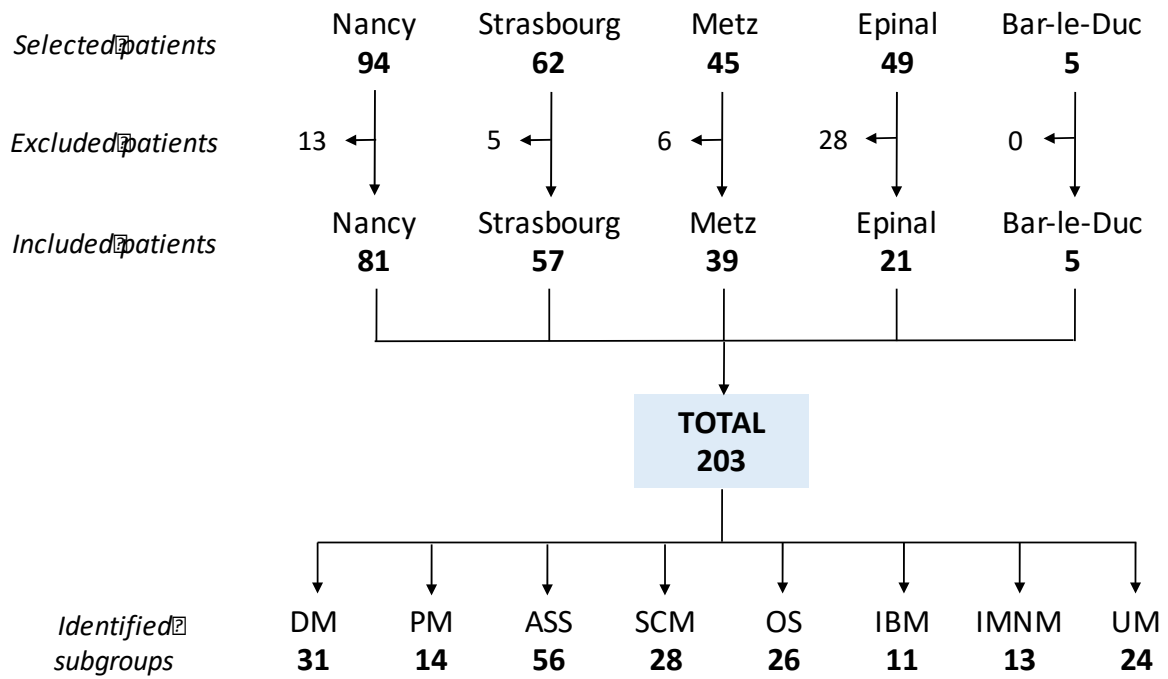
Selected patients

| Nancy | Strasbourg | Metz | Epinal | Bar-le-Duc |
|---|---|---|---|---|
| **94** | **62** | **45** | **49** | **5** |

Excluded patients

| 13 | 5 | 6 | 28 | 0 |
|---|---|---|---|---|

Included patients

| Nancy | Strasbourg | Metz | Epinal | Bar-le-Duc |
|---|---|---|---|---|
| **81** | **57** | **39** | **21** | **5** |

**TOTAL**
**203**

Identified subgroups

| DM | PM | ASS | SCM | OS | IBM | IMNM | UM |
|---|---|---|---|---|---|---|---|
| **31** | **14** | **56** | **28** | **26** | **11** | **13** | **24** |